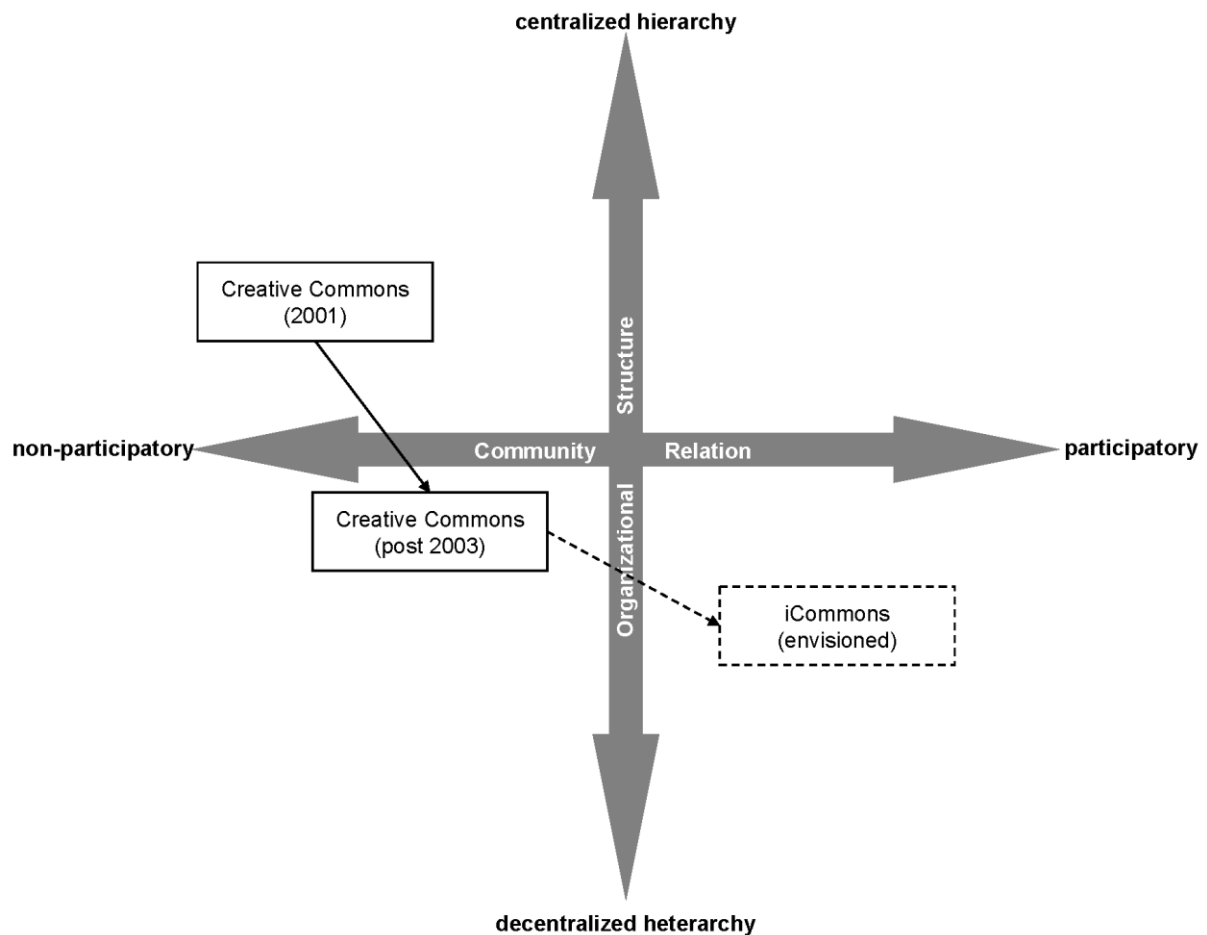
centralized hierarchy

Creative Commons
(2001)

Structure

non-participatory

Community

Relation

participatory

Creative Commons
(post 2003)

Organizational

iCommons
(envisioned)

decentralized heterarchy